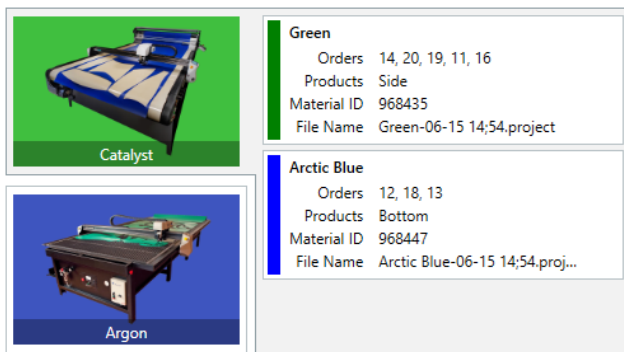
Catalyst

Green
Orders 14, 20, 19, 11, 16
Products Side
Material ID 968435
File Name Green-06-15 14;54.project

Argon

Arctic Blue
Orders 12, 18, 13
Products Bottom
Material ID 968447
File Name Arctic Blue-06-15 14;54.proj...